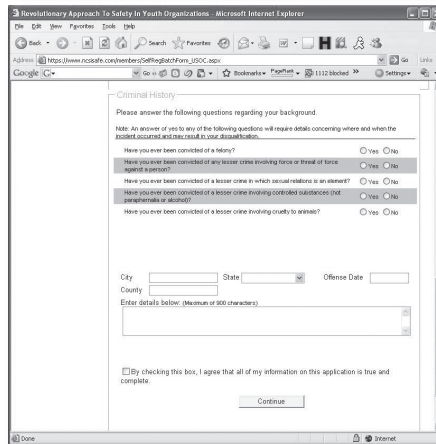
Revolutionary Approach To Safety In Youth Organizations - Microsoft Internet Explorer

File Edit View Favorites Tools Help

Back Search Favorites

Address https://www.ncsisafe.com/members/SelfRegBatchForm_USOC.aspx Go Links

Google G- Go Bookmarks PageRank 1112 blocked Settings

Criminal History

Please answer the following questions regarding your background.

Note: An answer of yes to any of the following questions will require details concerning where and when the incident occurred and may result in your disqualification.

Have you ever been convicted of a felony? Yes No

Have you ever been convicted of any lesser crime involving force or threat of force against a person? Yes No

Have you ever been convicted of a lesser crime in which sexual relations is an element? Yes No

Have you ever been convicted of a lesser crime involving controlled substances (not paraphernalia or alcohol)? Yes No

Have you ever been convicted of a lesser crime involving cruelty to animals? Yes No

City State Offense Date

County

Enter details below: (Maximum of 900 characters)

By checking this box, I agree that all of my information on this application is true and complete.

Continue

Done Internet